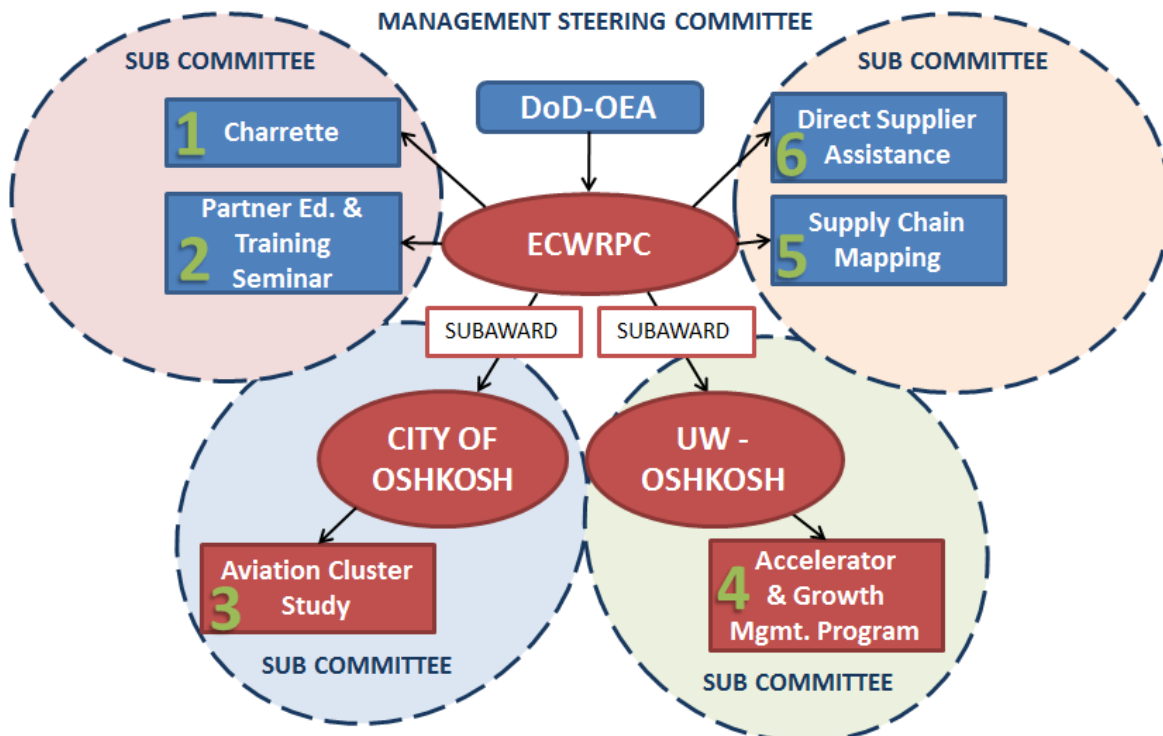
MANAGEMENT STEERING COMMITTEE

SUB COMMITTEE

1 Charrette

2 Partner Ed. & Training Seminar

DoD-OEA

SUB COMMITTEE

6 Direct Supplier Assistance

5 Supply Chain Mapping

ECWRPC

SUBAWARD

SUBAWARD

CITY OF OSHKOSH

UW - OSHKOSH

3 Aviation Cluster Study

4 Accelerator & Growth Mgmt. Program

SUB COMMITTEE

SUB COMMITTEE